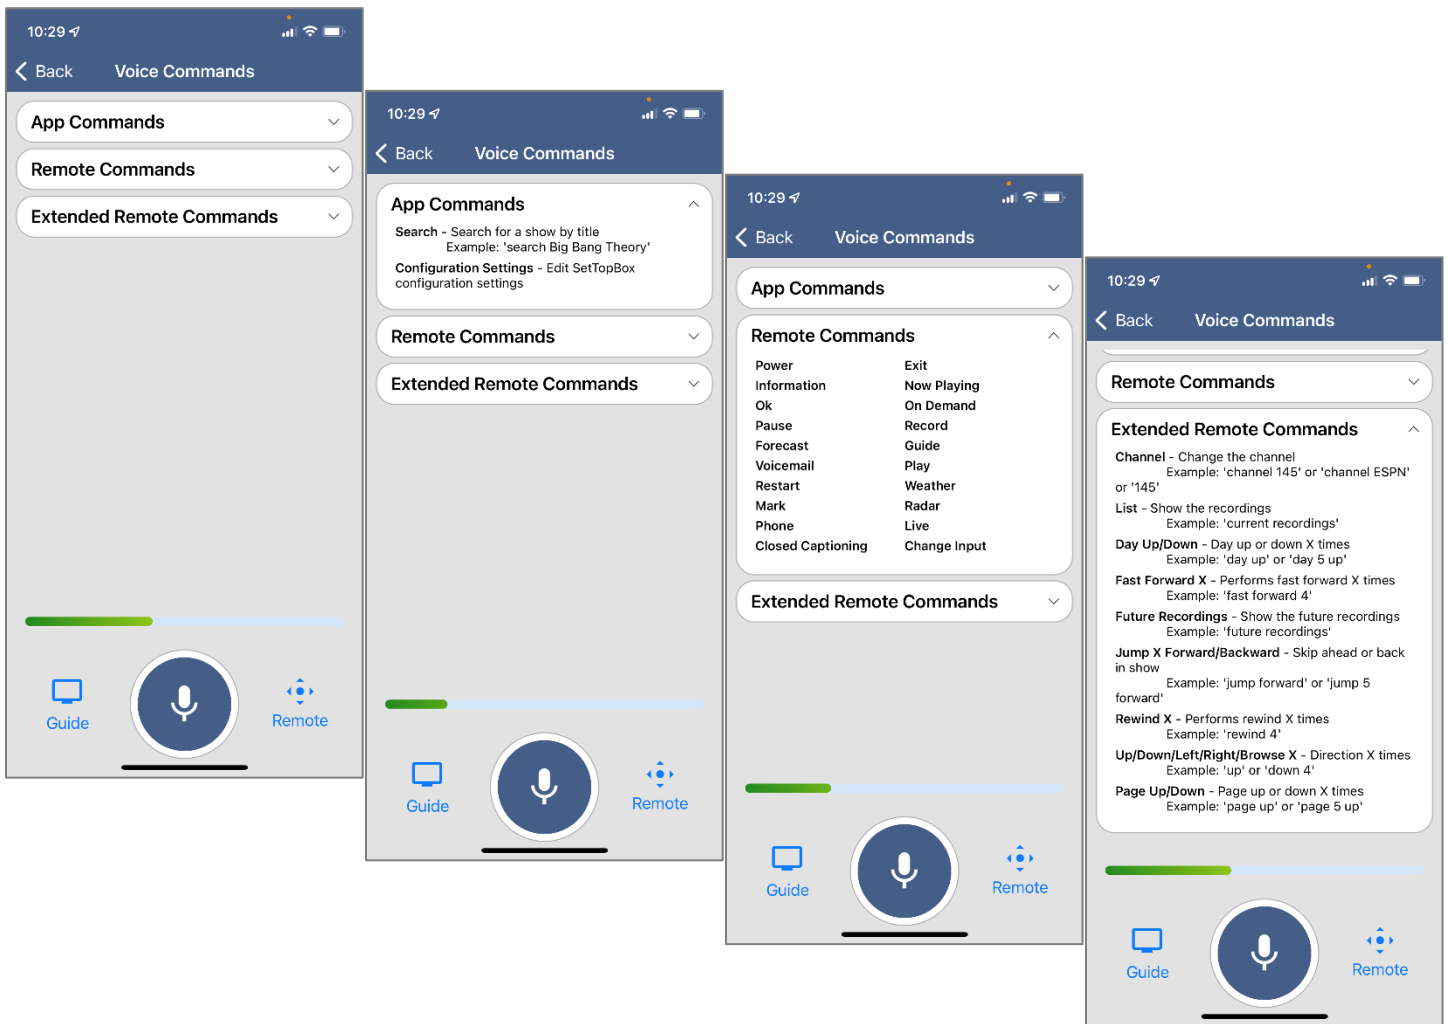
10:29

Back Voice Commands

App Commands

Remote Commands

Extended Remote Commands

Guide

Remote

10:29

Back Voice Commands

App Commands

Search - Search for a show by title
Example: 'search Big Bang Theory'

Configuration Settings - Edit SetTopBox configuration settings

Remote Commands

Extended Remote Commands

Guide

Remote

10:29

Back Voice Commands

App Commands

Remote Commands

| Power | Exit |
|---|---|
| Information | Now Playing |
| Ok | On Demand |
| Pause | Record |
| Forecast | Guide |
| Voicemail | Play |
| Restart | Weather |
| Mark | Radar |
| Phone | Live |
| Closed Captioning | Change Input |

Extended Remote Commands

Guide

Remote

10:29

Back Voice Commands

Remote Commands

Extended Remote Commands

Channel - Change the channel
Example: 'channel 145' or 'channel ESPN' or '145'

List - Show the recordings
Example: 'current recordings'

Day Up/Down - Day up or down X times
Example: 'day up' or 'day 5 up'

Fast Forward X - Performs fast forward X times
Example: 'fast forward 4'

Future Recordings - Show the future recordings
Example: 'future recordings'

Jump X Forward/Backward - Skip ahead or back in show
Example: 'jump forward' or 'jump 5 forward'

Rewind X - Performs rewind X times
Example: 'rewind 4'

Up/Down/Left/Right/Browse X - Direction X times
Example: 'up' or 'down 4'

Page Up/Down - Page up or down X times
Example: 'page up' or 'page 5 up'

Guide

Remote